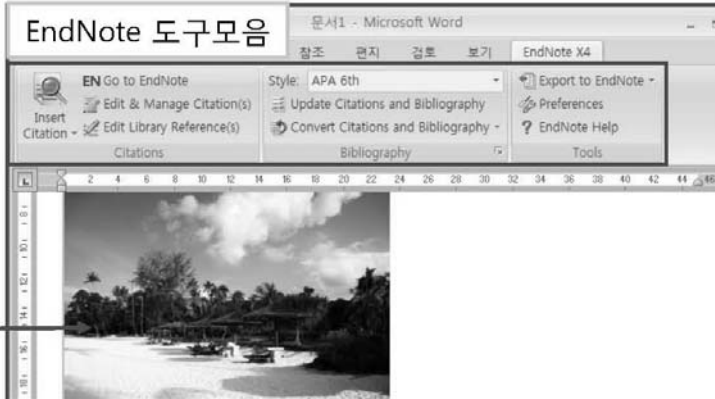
EndNote 도구모음

문서1 - Microsoft Word

참조 편지 검토 보기 EndNote X4

Insert Citation

Go to EndNote

Edit & Manage Citation(s)

Edit Library Reference(s)

Citations

Style: APA 6th

Update Citations and Bibliography

Convert Citations and Bibliography

Bibliography

Export to EndNote

Preferences

EndNote Help

Tools

2 4 6 8 10 12 14 16 18 20 22 24 26 28 30 32 34 36 38 40 42 44 46